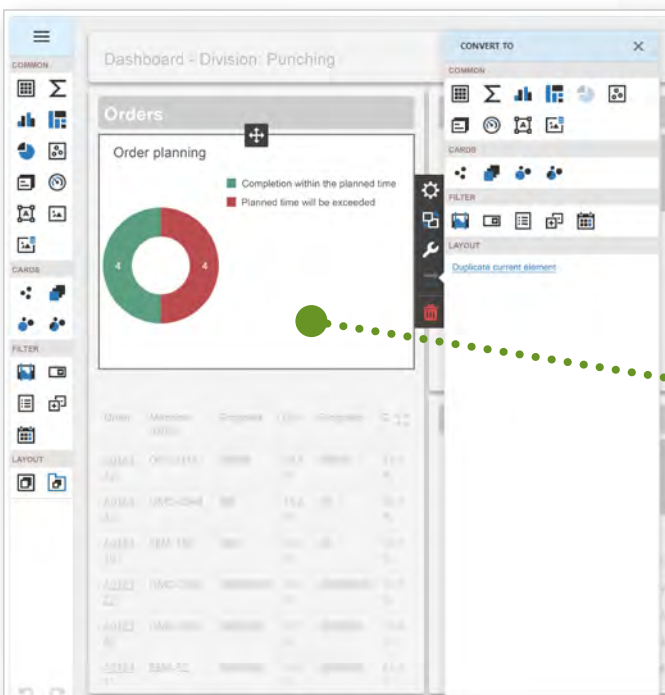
COMMON

CARDS

FILTER

LAYOUT

Dashboard - Division: Punching

Orders

Order planning

Completion within the planned time

Planned time will be exceeded

4

4

CONVERT TO

COMMON

CARDS

FILTER

LAYOUT

Duplicate current element